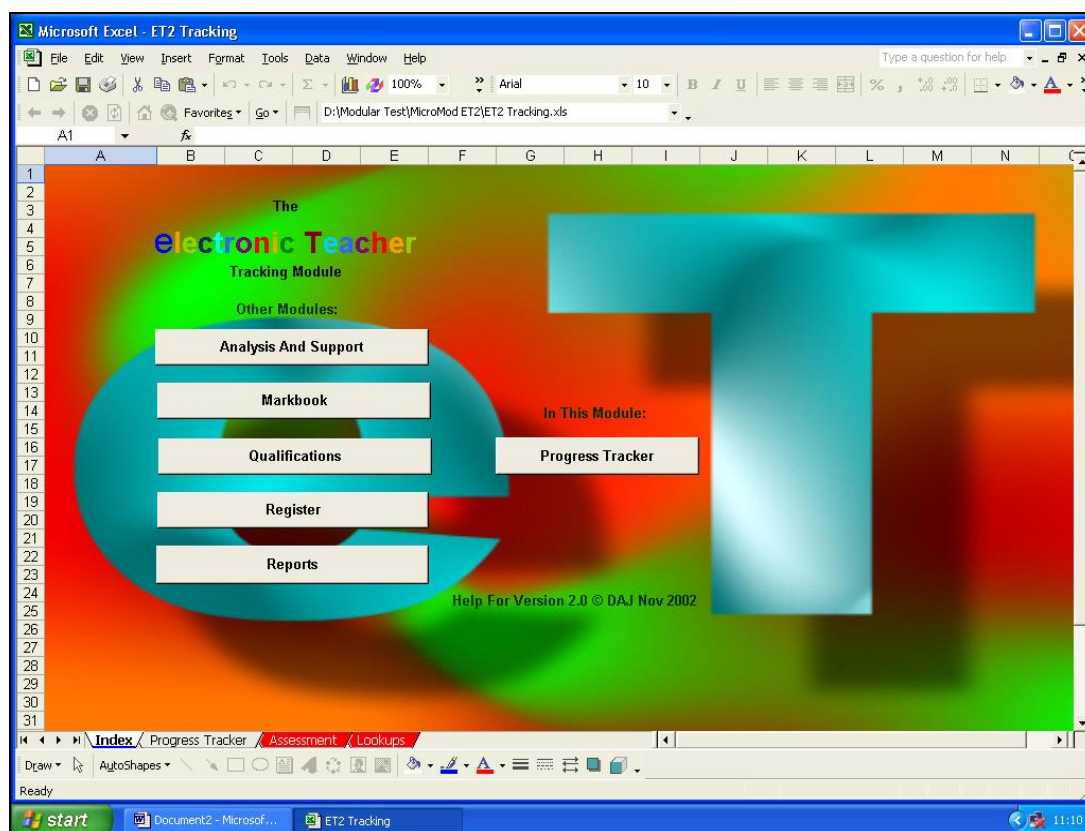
Microsoft Excel - ET2 Tracking

File Edit View Insert Format Tools Data Window Help

Type a question for help

100% Arial 10 B I U % ,

Favorites Go D:\Modular Test\MicroMod ET2\ET2 Tracking.xls

A1 fx

A B C D E F G H I J K L M N

1 2 3 4 5 6 7 8 9 10 11 12 13 14 15 16 17 18 19 20 21 22 23 24 25 26 27 28 29 30 31

The

electronic Teacher

Tracking Module

Other Modules:

Analysis And Support

Markbook

Qualifications

Register

Reports

In This Module:

Progress Tracker

Help For Version 2.0 © DAJ Nov 2002

Index Progress Tracker Assessment Lookups

Draw AutoShapes

Ready

start Document2 - Microsof... ET2 Tracking 11:10